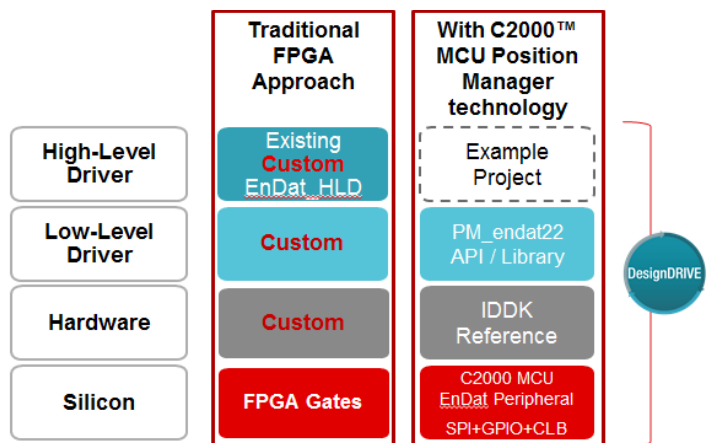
| | Traditional FPGA Approach | With C2000™ MCU Position Manager technology |
|---|---|---|
| High-Level Driver | Existing Custom EnDat_HLD | Example Project |
| Low-Level Driver | Custom | PM_endat22 API / Library |
| Hardware | Custom | IDDK Reference |
| Silicon | FPGA Gates | C2000 MCU EnDat Peripheral SPI+GPIO+CLB |

DesignDRIVE